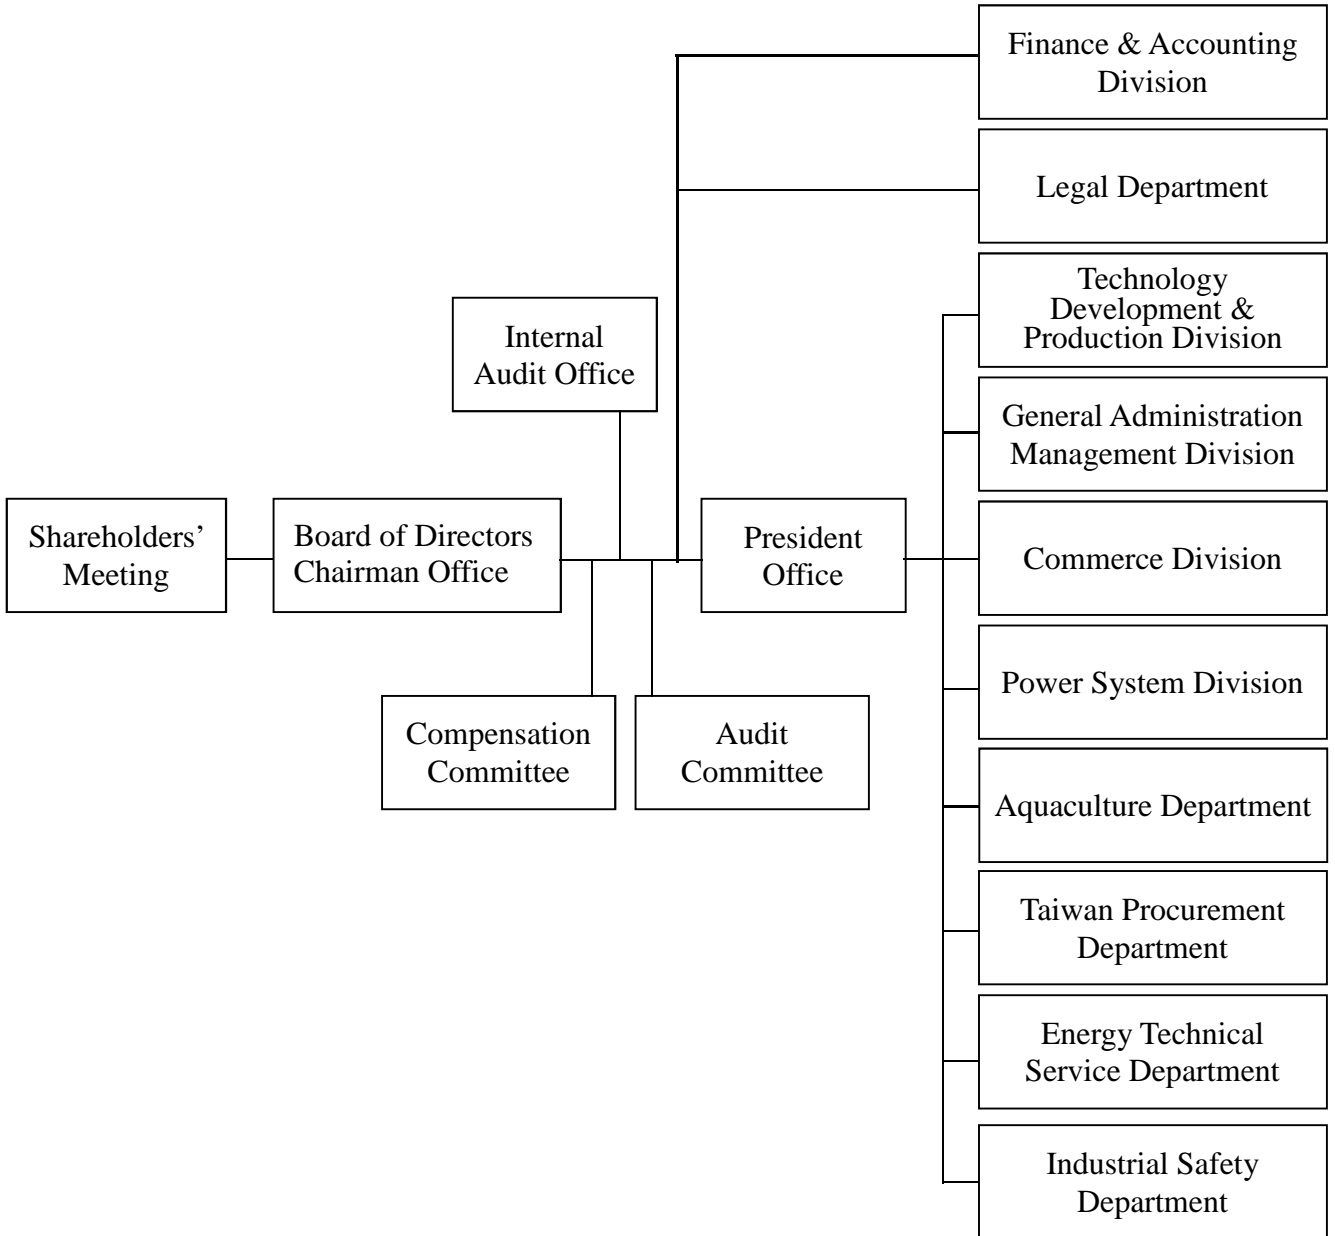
Finance & Accounting Division

Legal Department

Technology Development & Production Division

Internal Audit Office

General Administration Management Division

Shareholders' Meeting

Board of Directors Chairman Office

President Office

Commerce Division

Power System Division

Compensation Committee

Audit Committee

Aquaculture Department

Taiwan Procurement Department

Energy Technical Service Department

Industrial Safety Department